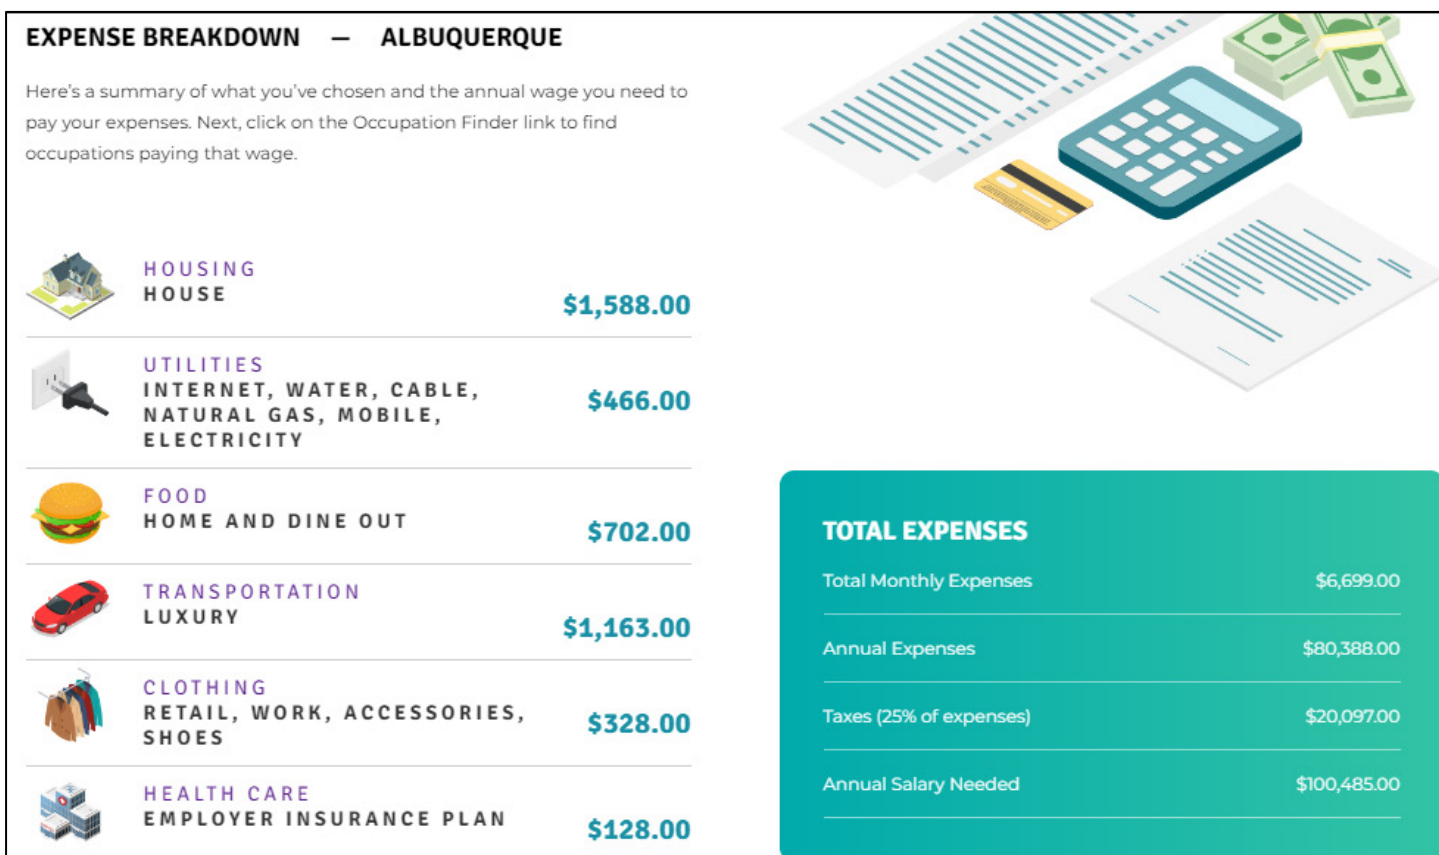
EXPENSE BREAKDOWN — ALBUQUERQUE

Here's a summary of what you've chosen and the annual wage you need to pay your expenses. Next, click on the Occupation Finder link to find occupations paying that wage.

HOUSING
HOUSE
$1,588.00

UTILITIES
INTERNET, WATER, CABLE, NATURAL GAS, MOBILE, ELECTRICITY
$466.00

FOOD
HOME AND DINE OUT
$702.00

TRANSPORTATION
LUXURY
$1,163.00

CLOTHING
RETAIL, WORK, ACCESSORIES, SHOES
$328.00

HEALTH CARE
EMPLOYER INSURANCE PLAN
$128.00

TOTAL EXPENSES

| Total Monthly Expenses | $6,699.00 |
|---|---|
| Annual Expenses | $80,388.00 |
| Taxes (25% of expenses) | $20,097.00 |
| Annual Salary Needed | $100,485.00 |